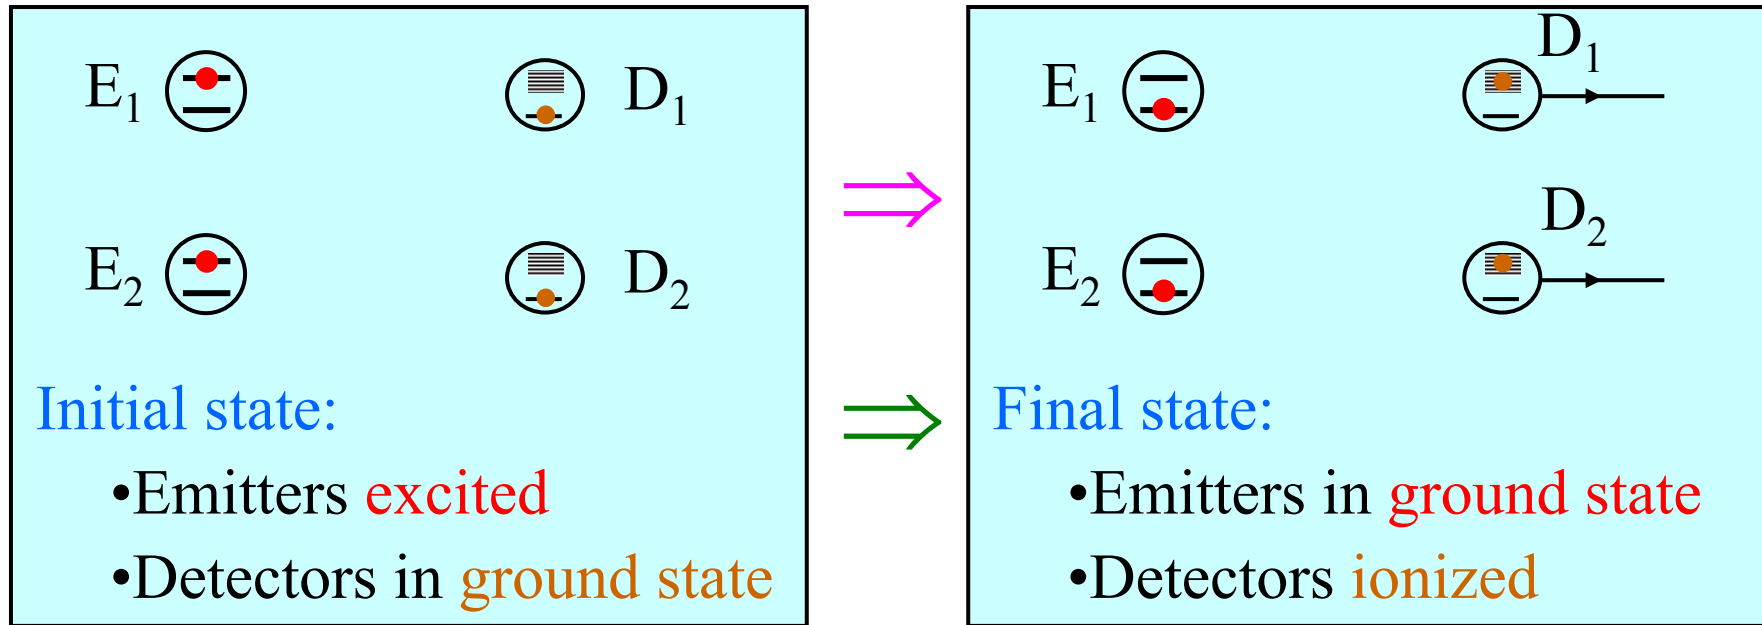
$E_1$ $D_1$

$E_2$ $D_2$

Initial state:

•Emitters excited

•Detectors in ground state

$\Rightarrow$

$\Rightarrow$

$E_1$ $D_1$

$E_2$ $D_2$

Final state:

•Emitters in ground state

•Detectors ionized